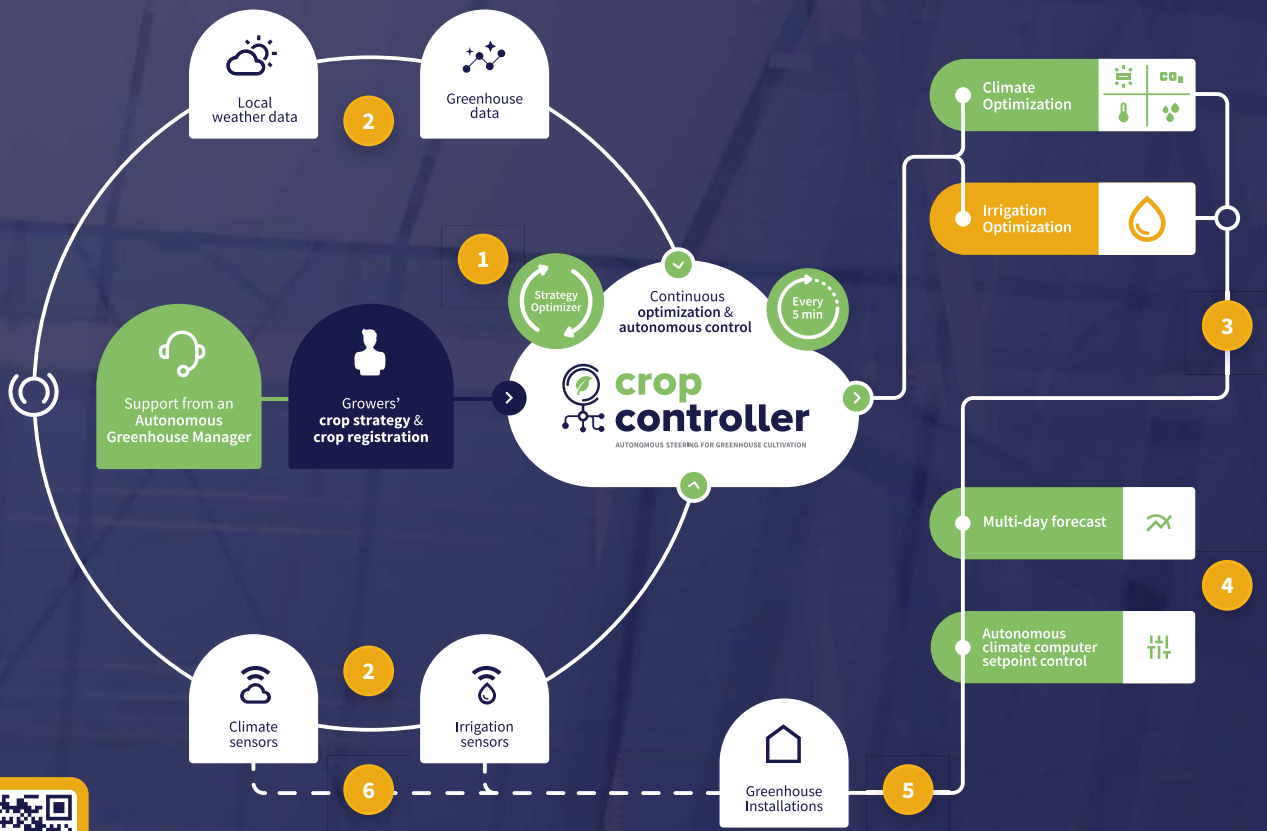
Local weather data

2

Greenhouse data

Climate Optimization

$CO_2$

Irrigation Optimization

1

Strategy Optimizer

Continuous optimization & autonomous control

Every 5 min

3

Support from an Autonomous Greenhouse Manager

Growers' crop strategy & crop registration

crop controller

AUTONOMOUS STEERING FOR GREENHOUSE CULTIVATION

Multi-day forecast

4

Autonomous climate computer setpoint control

2

Climate sensors

Irrigation sensors

6

Greenhouse Installations

5